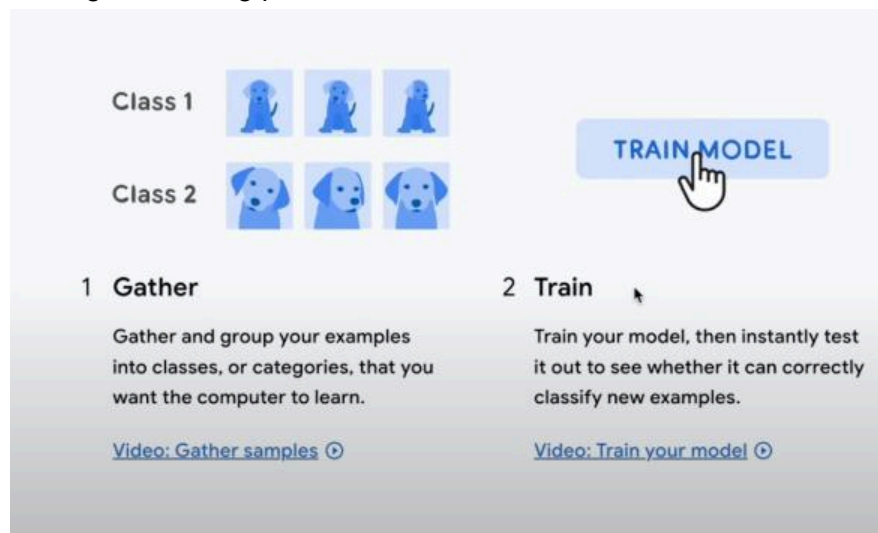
Class 1

Class 2

TRAIN MODEL

1 Gather

Gather and group your examples into classes, or categories, that you want the computer to learn.

Video: Gather samples

2 Train

Train your model, then instantly test it out to see whether it can correctly classify new examples.

Video: Train your model